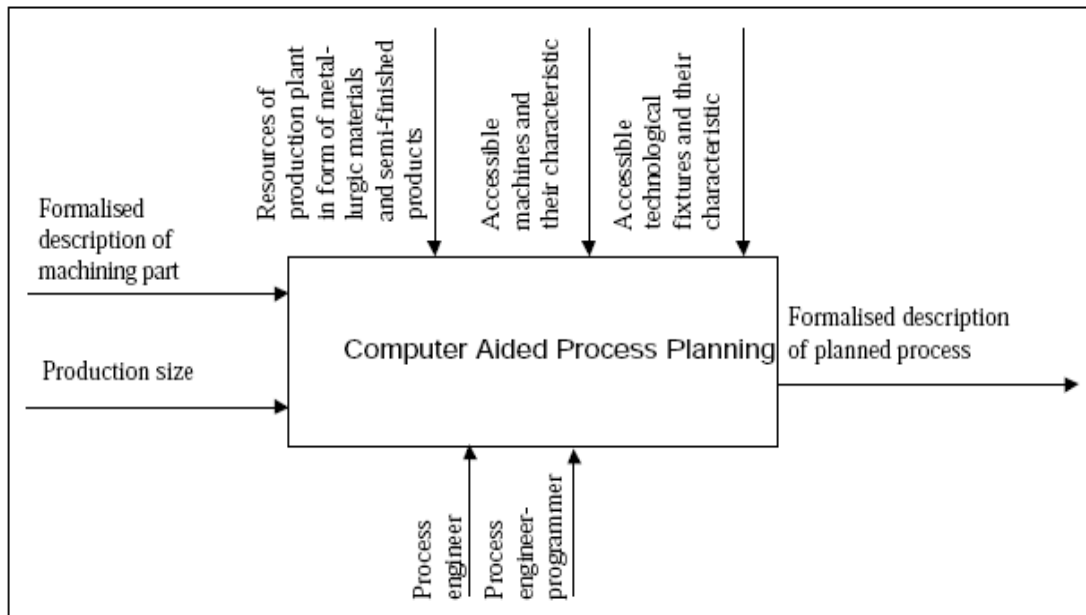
Resources of production plant in form of metallurgic materials and semi-finished products

Accessible machines and their characteristic

Accessible technological fixtures and their characteristic

Formalised description of machining part

Production size

Computer Aided Process Planning

Formalised description of planned process

Process engineer

Process engineer-programmer